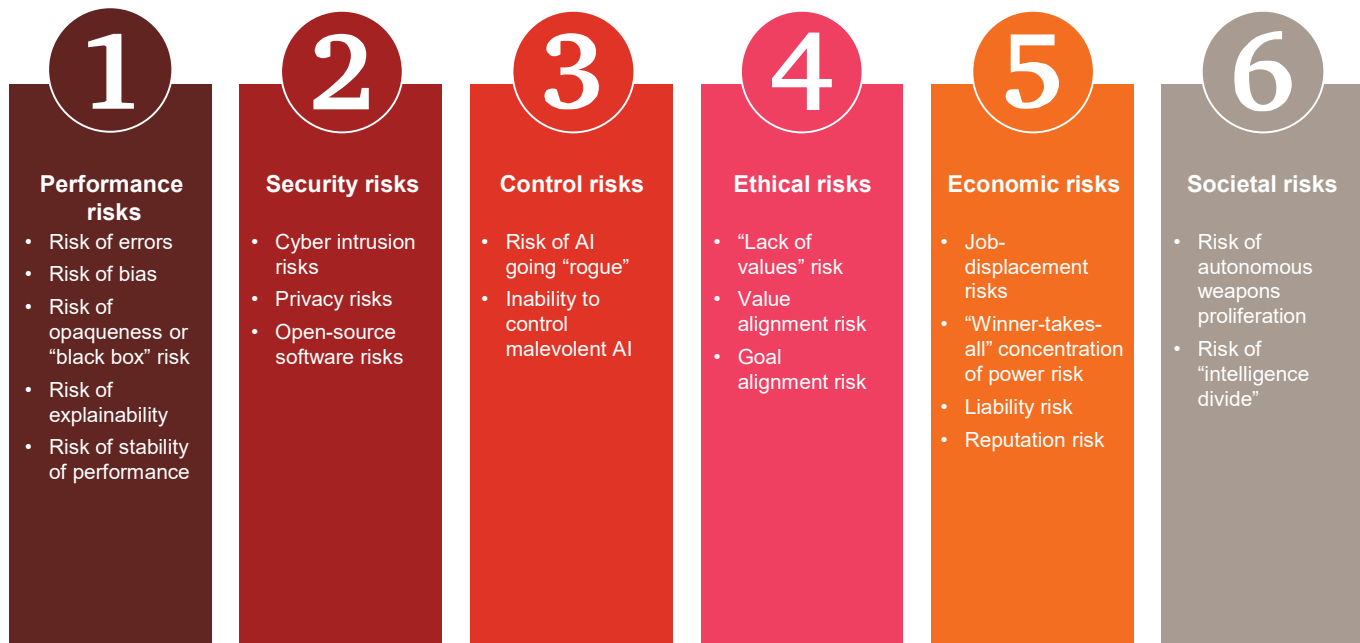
1

Performance risks

- Risk of errors
- Risk of bias
- Risk of opaqueness or "black box" risk
- Risk of explainability
- Risk of stability of performance

2

Security risks

- Cyber intrusion risks
- Privacy risks
- Open-source software risks

3

Control risks

- Risk of AI going "rogue"
- Inability to control malevolent AI

4

Ethical risks

- "Lack of values" risk
- Value alignment risk
- Goal alignment risk

5

Economic risks

- Job-displacement risks
- "Winner-takes-all" concentration of power risk
- Liability risk
- Reputation risk

6

Societal risks

- Risk of autonomous weapons proliferation
- Risk of "intelligence divide"